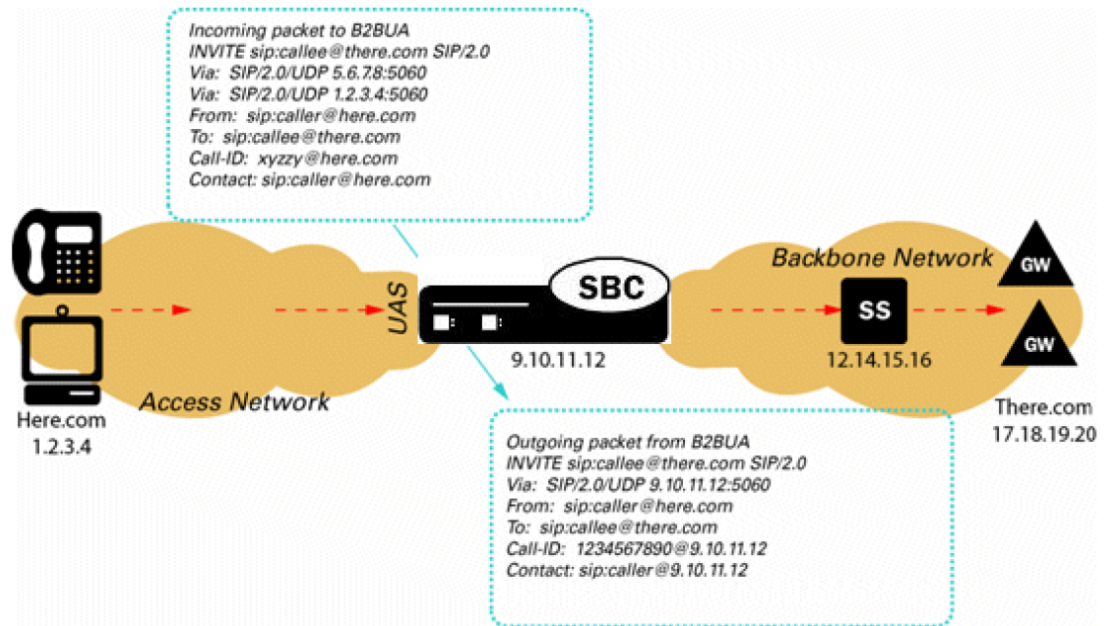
Incoming packet to B2BUA
INVITE sip:callee@there.com SIP/2.0
Via: SIP/2.0/UDP 5.6.7.8:5060
Via: SIP/2.0/UDP 1.2.3.4:5060
From: sip:caller@here.com
To: sip:callee@there.com
Call-ID: xyzzy@here.com
Contact: sip:caller@here.com

Backbone Network

GW

SBC

UAS

SS

GW

9.10.11.12

12.14.15.16

Access Network

Here.com
1.2.3.4

There.com
17.18.19.20

Outgoing packet from B2BUA
INVITE sip:callee@there.com SIP/2.0
Via: SIP/2.0/UDP 9.10.11.12:5060
From: sip:caller@here.com
To: sip:callee@there.com
Call-ID: 1234567890@9.10.11.12
Contact: sip:caller@9.10.11.12